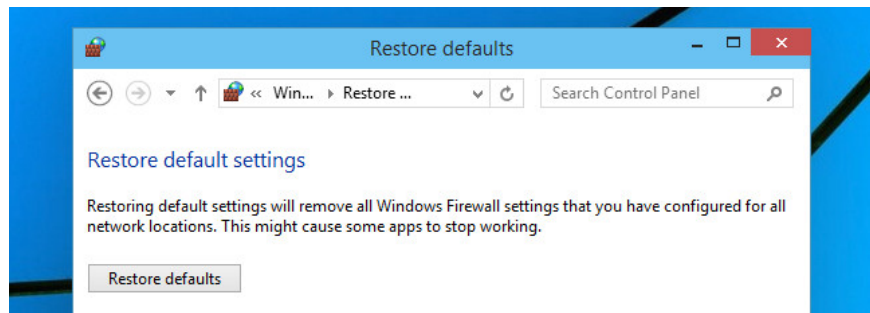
Restore defaults

« Win... ▸ Restore ...

Search Control Panel

Restore default settings

Restoring default settings will remove all Windows Firewall settings that you have configured for all network locations. This might cause some apps to stop working.

Restore defaults